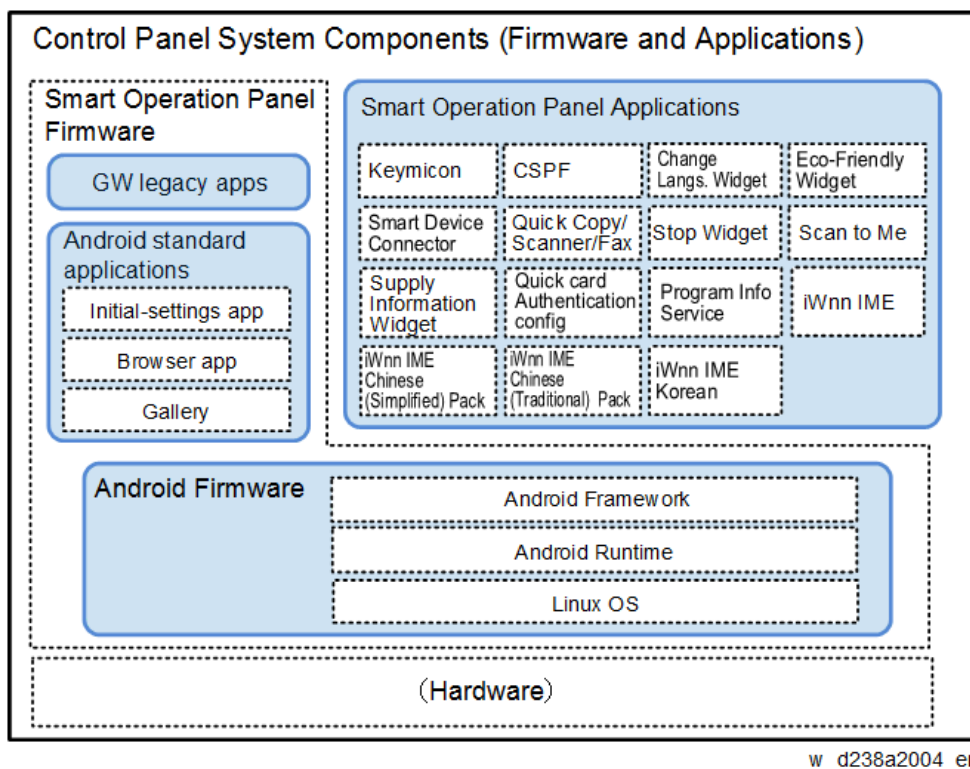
Control Panel System Components (Firmware and Applications)

Smart Operation Panel Firmware

GW legacy apps

Android standard applications

Initial-settings app

Browser app

Gallery

Smart Operation Panel Applications

| Keymicon | CSPF | Change Langs. Widget | Eco-Friendly Widget |
|---|---|---|---|
| Smart Device Connector | Quick Copy/ Scanner/Fax | Stop Widget | Scan to Me |
| Supply Information Widget | Quick card Authentication config | Program Info Service | iWnn IME |
| iWnn IME Chinese (Simplified) Pack | iWnn IME Chinese (Traditional) Pack | iWnn IME Korean | |

Android Firmware

Android Framework

Android Runtime

Linux OS

(Hardware)

w d238a2004 e